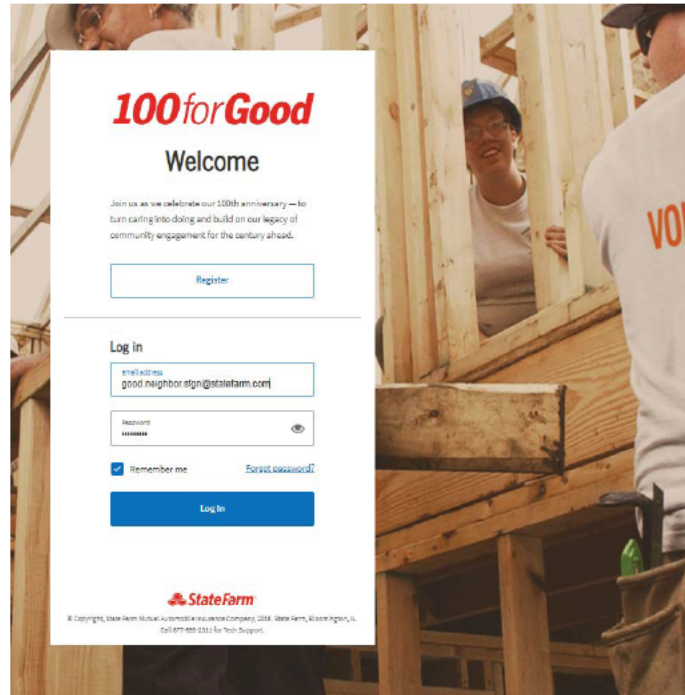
100forGood

Welcome

Join us as we celebrate our 100th anniversary — to turn caring into doing and build on our legacy of community engagement for the century ahead.

Register

Log in

email address
good.neighbor.sign@statefarm.com

Password
••••••••••

Remember me

Forgot password?

Log In

StateFarm

© Copyright, State Farm Mutual Automobile Insurance Company, 2018. State Farm, Bloomington, IL. Call 877-889-2311 for Tech Support.

VO